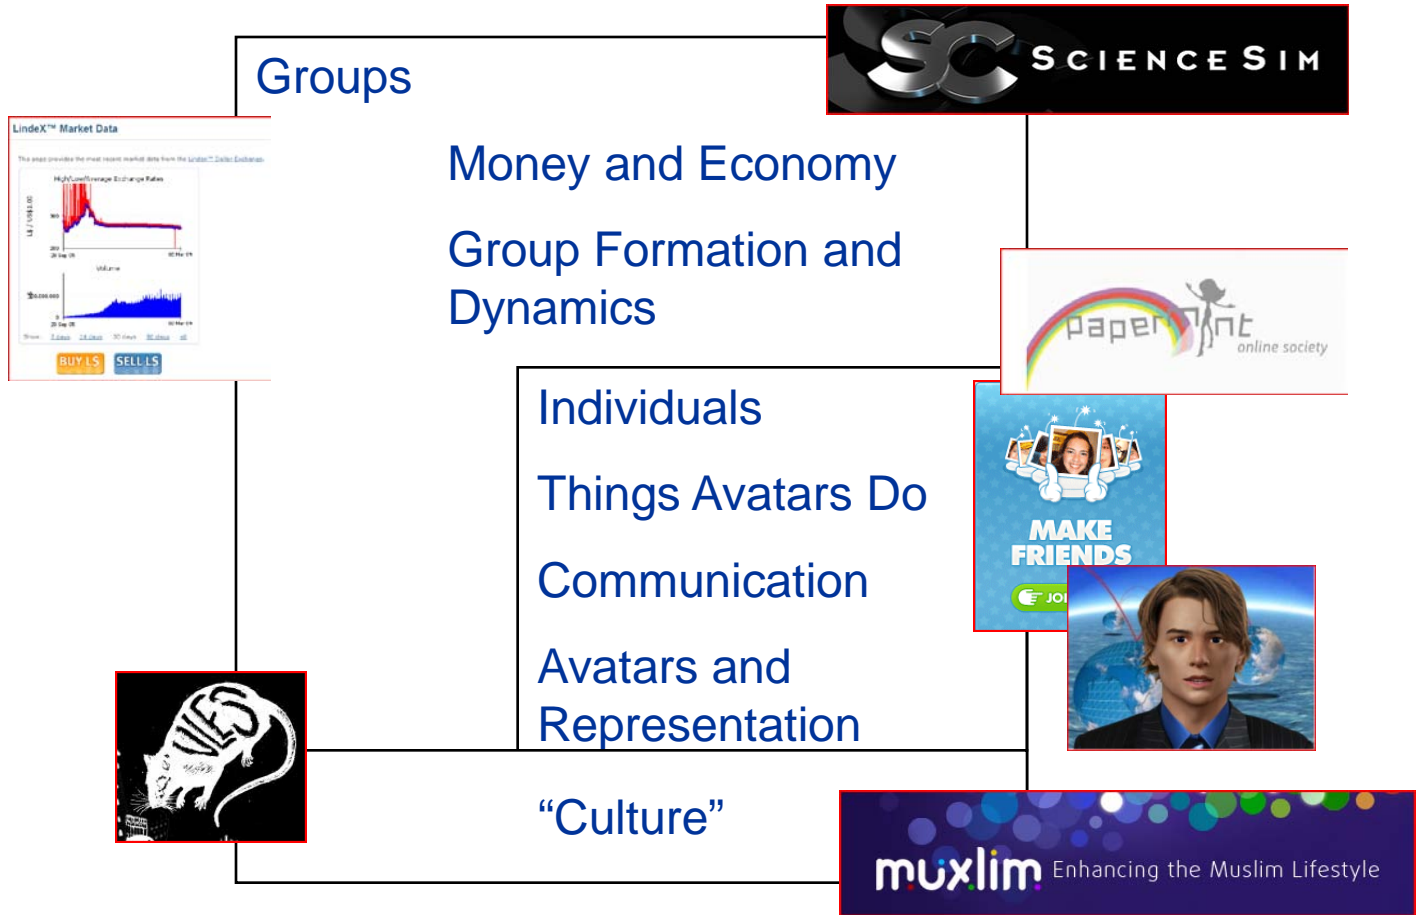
Groups

SC SCIENCE SIM

LindeX™ Market Data

High/Low/Average Exchange Rates

Volume

BUY L$ SELL L$

Money and Economy

Group Formation and Dynamics

papermint online society

Individuals

Things Avatars Do

Communication

Avatars and Representation

MAKE FRIENDS

JOI

VLES

"Culture"

muxlim Enhancing the Muslim Lifestyle